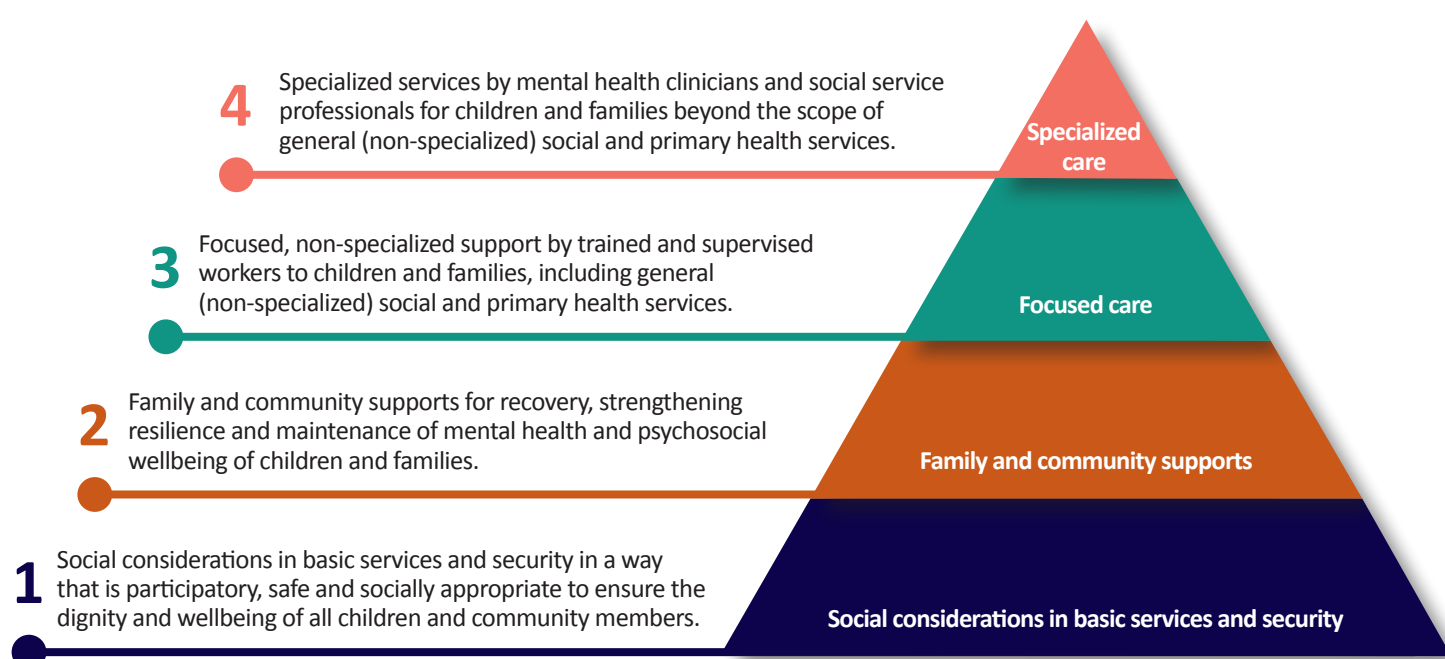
4 Specialized services by mental health clinicians and social service professionals for children and families beyond the scope of general (non-specialized) social and primary health services.

Specialized care

3 Focused, non-specialized support by trained and supervised workers to children and families, including general (non-specialized) social and primary health services.

Focused care

2 Family and community supports for recovery, strengthening resilience and maintenance of mental health and psychosocial wellbeing of children and families.

Family and community supports

1 Social considerations in basic services and security in a way that is participatory, safe and socially appropriate to ensure the dignity and wellbeing of all children and community members.

Social considerations in basic services and security